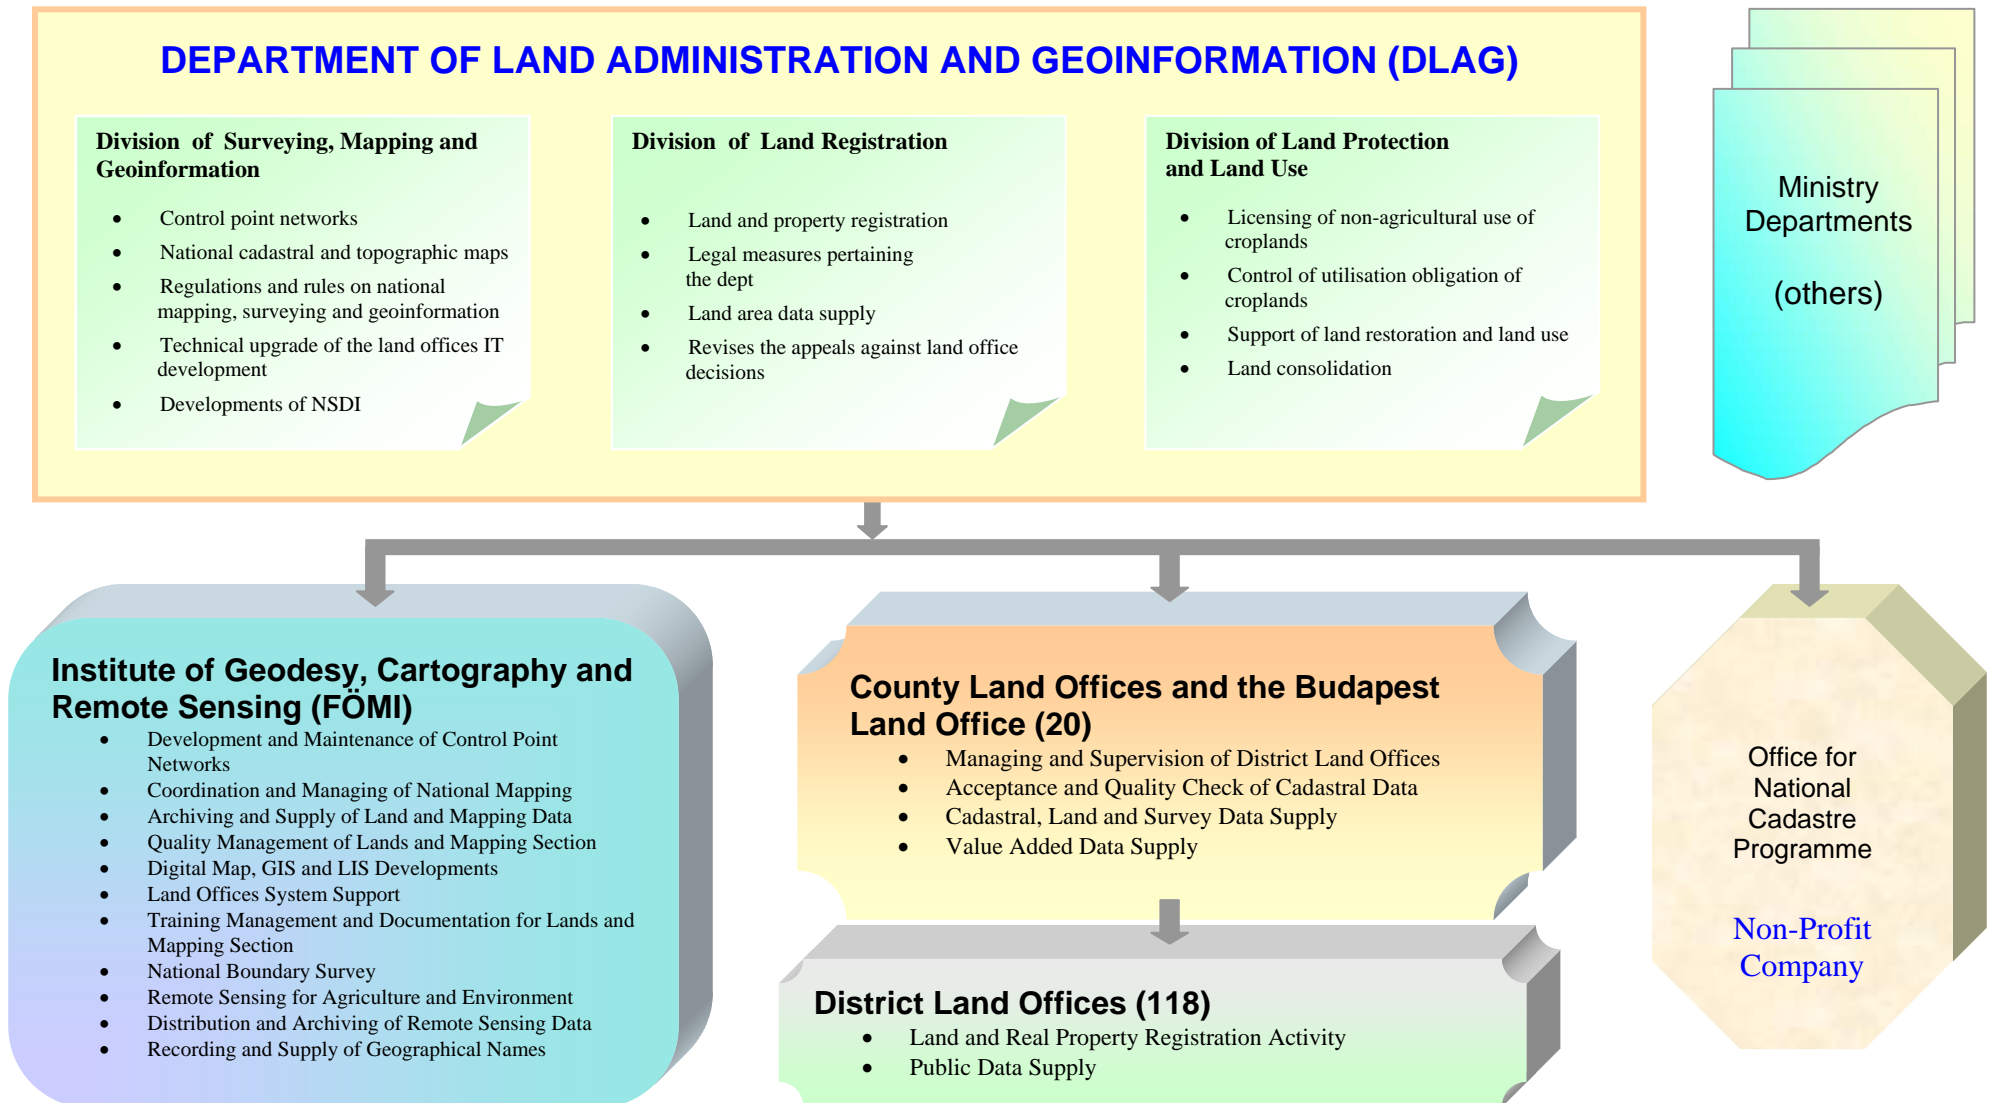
DEPARTMENT OF LAND ADMINISTRATION AND GEOINFORMATION (DLAG)

Division of Surveying, Mapping and Geoinformation

- Control point networks
- National cadastral and topographic maps
- Regulations and rules on national mapping, surveying and geoinformation
- Technical upgrade of the land offices IT development
- Developments of NSDI

Division of Land Registration

- Land and property registration
- Legal measures pertaining the dept
- Land area data supply
- Revises the appeals against land office decisions

Division of Land Protection and Land Use

- Licensing of non-agricultural use of croplands
- Control of utilisation obligation of croplands
- Support of land restoration and land use
- Land consolidation

Ministry Departments

(others)

Institute of Geodesy, Cartography and Remote Sensing (FÖMI)

- Development and Maintenance of Control Point Networks
- Coordination and Managing of National Mapping
- Archiving and Supply of Land and Mapping Data
- Quality Management of Lands and Mapping Section
- Digital Map, GIS and LIS Developments
- Land Offices System Support
- Training Management and Documentation for Lands and Mapping Section
- National Boundary Survey
- Remote Sensing for Agriculture and Environment
- Distribution and Archiving of Remote Sensing Data
- Recording and Supply of Geographical Names

County Land Offices and the Budapest Land Office (20)

- Managing and Supervision of District Land Offices
- Acceptance and Quality Check of Cadastral Data
- Cadastral, Land and Survey Data Supply
- Value Added Data Supply

District Land Offices (118)

- Land and Real Property Registration Activity
- Public Data Supply

Office for National Cadastre Programme

Non-Profit Company